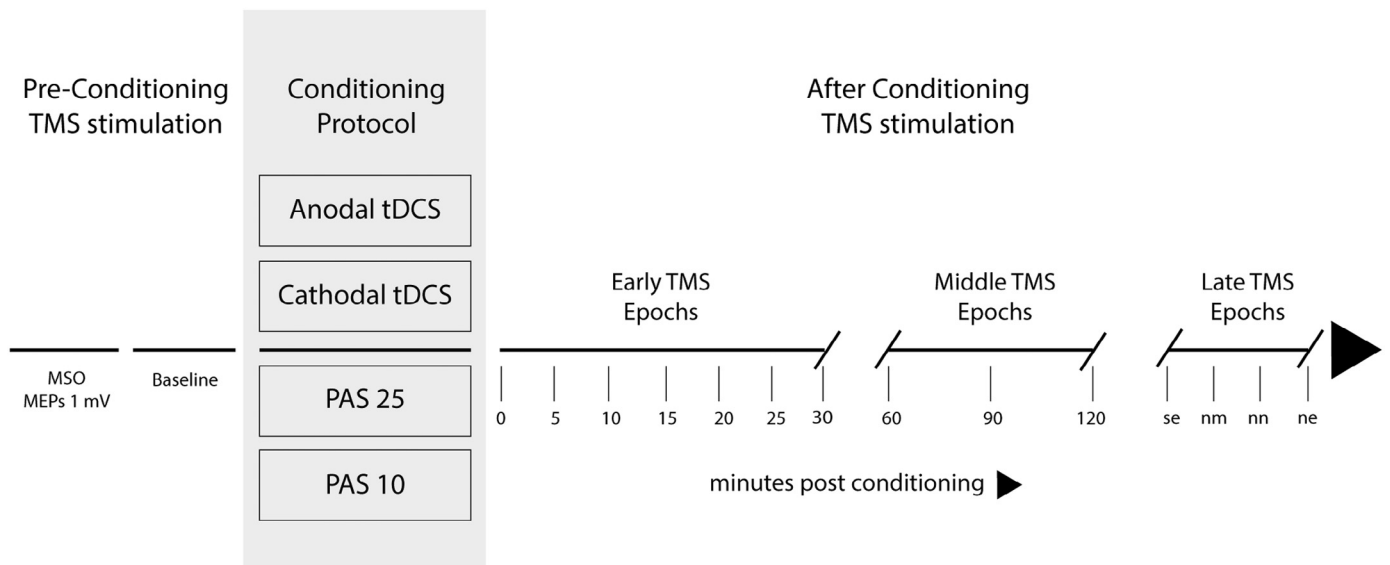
Pre-Conditioning TMS stimulation

Conditioning Protocol

After Conditioning TMS stimulation

Anodal tDCS

Cathodal tDCS

PAS 25

PAS 10

MSO MEPs 1 mV

Baseline

Early TMS Epochs

Middle TMS Epochs

Late TMS Epochs

0 5 10 15 20 25 30 60 90 120 se nm nn ne

minutes post conditioning